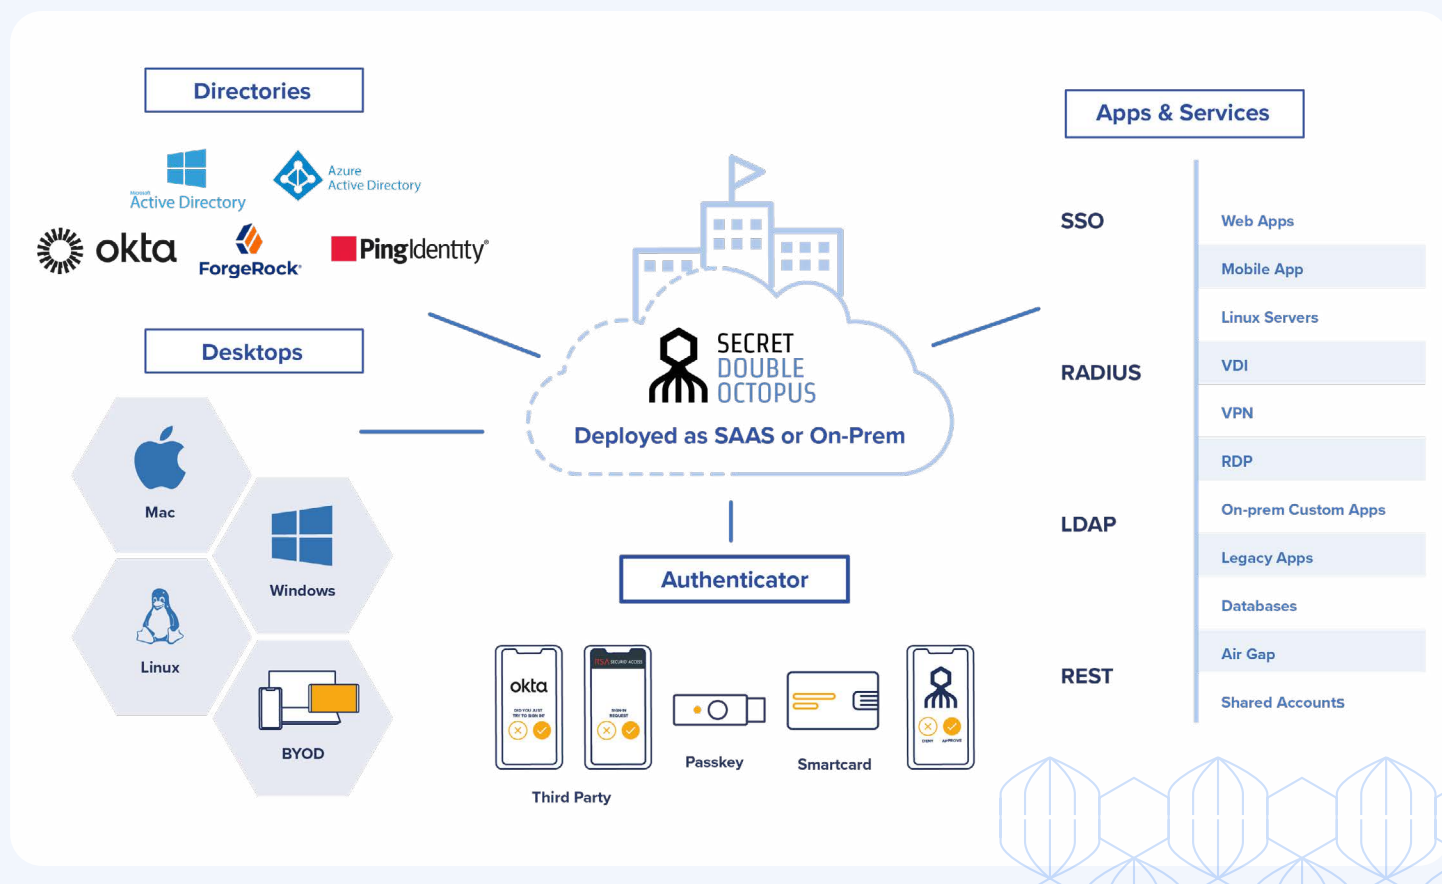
Directories

Microsoft Active Directory

Azure Active Directory

okta

ForgeRock

PingIdentity

Desktops

Mac

Windows

Linux

BYOD

SECRET DOUBLE OCTOPUS

Deployed as SAAS or On-Prem

Authenticator

okta

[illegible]

RSA SECURID ACCESS

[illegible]

Passkey

Smartcard

Third Party

Apps & Services

SSO

RADIUS

LDAP

REST

Web Apps

Mobile App

Linux Servers

VDI

VPN

RDP

On-prem Custom Apps

Legacy Apps

Databases

Air Gap

Shared Accounts